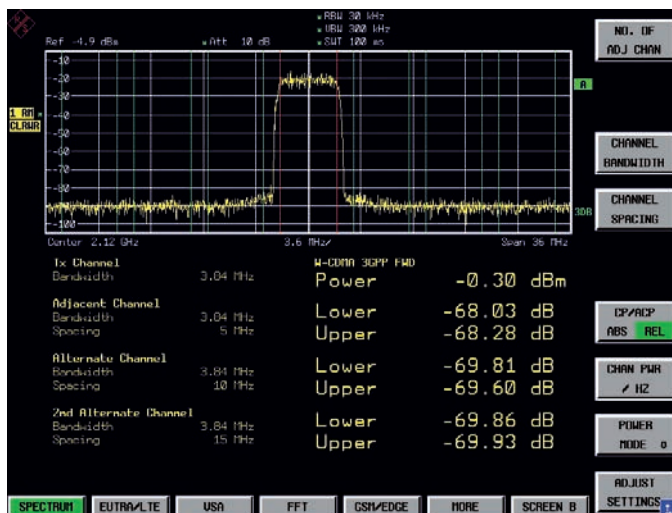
Ref -4.9 dBm
Att 10 dB
RBW 30 kHz
VBW 300 kHz
SWT 100 ms

NO. OF ADJ CHAN

-10
-20
-30
-40
-50
-60
-70
-80
-90
-100

1 RM
CLRWR

A

3DB

CHANNEL BANDWIDTH

CHANNEL SPACING

Center 2.12 GHz
3.6 MHz/
Span 36 MHz

Tx Channel
Bandwidth 3.84 MHz

W-CDMA 3GPP FWD
Power -0.30 dBm

Adjacent Channel
Bandwidth 3.84 MHz
Spacing 5 MHz
Lower -68.03 dB
Upper -68.28 dB

CP/ACP
ABS REL

Alternate Channel
Bandwidth 3.84 MHz
Spacing 10 MHz
Lower -69.81 dB
Upper -69.60 dB

CHAN PWR / HZ

2nd Alternate Channel
Bandwidth 3.84 MHz
Spacing 15 MHz
Lower -69.86 dB
Upper -69.93 dB

POWER MODE

ADJUST SETTINGS

SPECTRUM
EUTRA/LTE
VSA
FFT
GSM/EDGE
MORE
SCREEN B